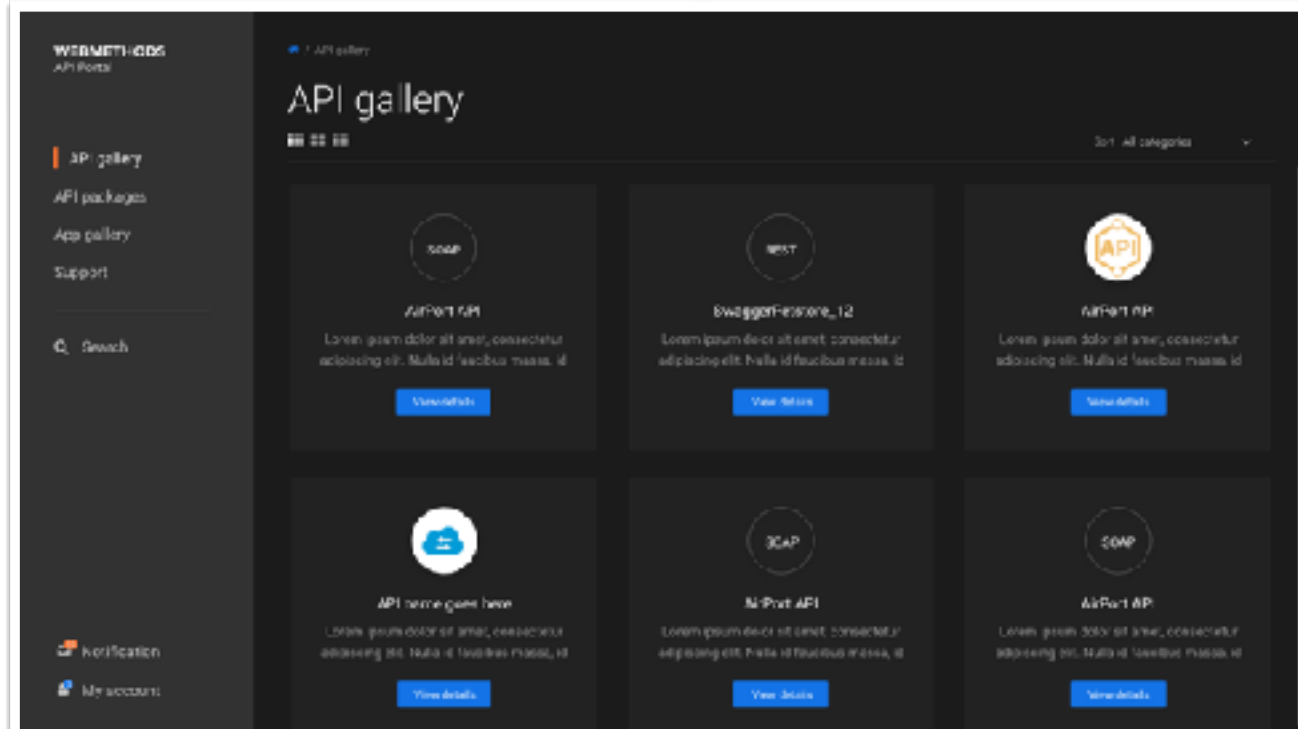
WEBMETHODS
API Portal

API gallery
API packages
App gallery
Support

Search

Notification
My account

/ API gallery

API gallery

Sort All categories

SOAP
AirPort API
Lorem ipsum dolor sit amet, consectetur adipiscing elit. Nulla id faucibus massa, id
View details

REST
SwaggerPetstore_12
Lorem ipsum dolor sit amet, consectetur adipiscing elit. Nulla id faucibus massa, id
View details

API
AirPort API
Lorem ipsum dolor sit amet, consectetur adipiscing elit. Nulla id faucibus massa, id
View details

API name goes here
Lorem ipsum dolor sit amet, consectetur adipiscing elit. Nulla id faucibus massa, id
View details

SOAP
AirPort API
Lorem ipsum dolor sit amet, consectetur adipiscing elit. Nulla id faucibus massa, id
View details

SOAP
AirPort API
Lorem ipsum dolor sit amet, consectetur adipiscing elit. Nulla id faucibus massa, id
View details